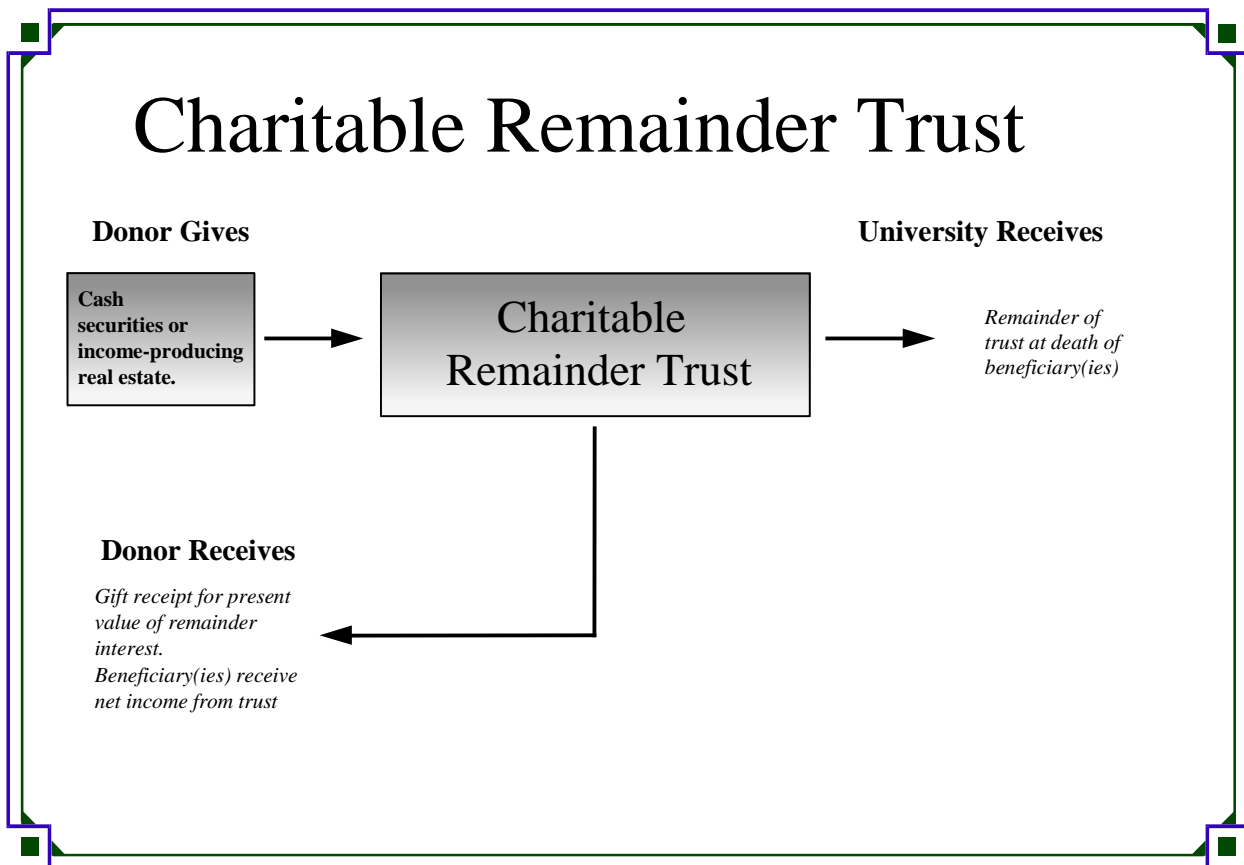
Charitable Remainder Trust

Donor Gives

Cash securities or income-producing real estate.

Charitable Remainder Trust

University Receives

Remainder of trust at death of beneficiary(ies)

Donor Receives

Gift receipt for present value of remainder interest.
Beneficiary(ies) receive net income from trust